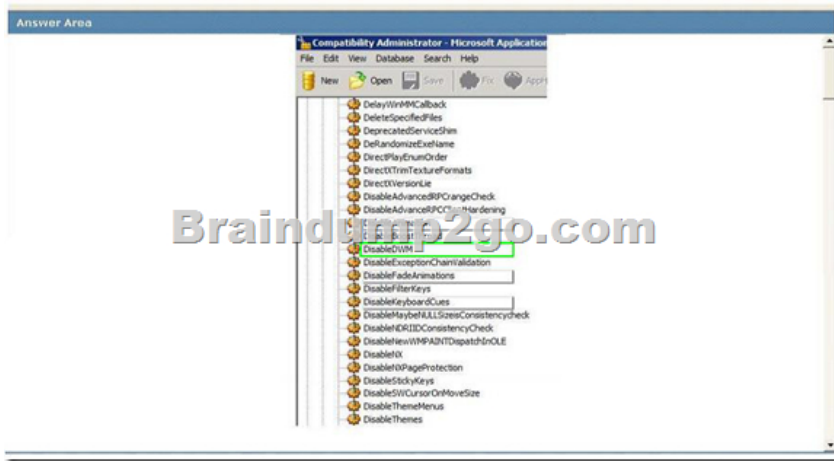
Answer Area

Compatibility Administrator - Microsoft Application

File Edit View Database Search Help

New Open Save Fix Appl

DelayWinMMCallback
DeleteSpecifiedFiles
DeprecatedServiceShim
DeRandomizeExeName
DirectPlayEnumOrder
DirectXTrimTextureFormats
DirectXVersionLie
DisableAdvancedRPCrangeCheck
DisableAdvanceRPC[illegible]Hardening
Braindump2go.com
DisableDWM
DisableExceptionChainValidation
DisableFadeAnimations
DisableFilterKeys
DisableKeyboardCues
DisableMaybeNULLSizeisConsistencycheck
DisableNDRIIDConsistencyCheck
DisableNewWMPAINTDispatchInOLE
DisableNX
DisableNXPageProtection
DisableStickyKeys
DisableSWCursorOnMoveSize
DisableThemeMenus
DisableThemes